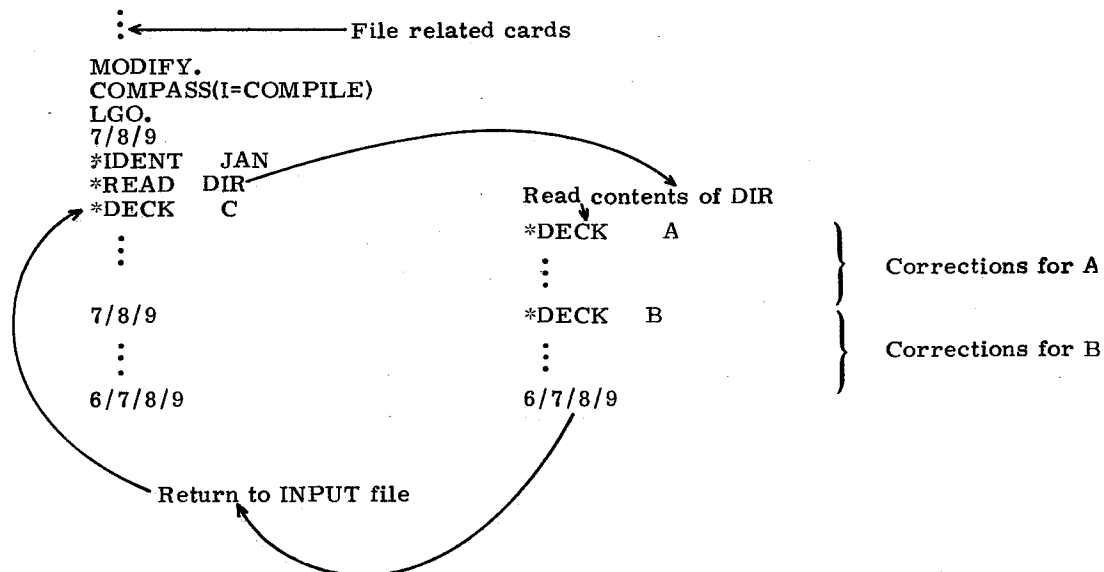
: File related cards

MODIFY.
COMPASS(I=COMPILE)
LGO.
7/8/9
*IDENT JAN
*READ DIR
*DECK C
:
7/8/9
:
6/7/8/9

Read contents of DIR
*DECK A
:
*DECK B
:
6/7/8/9

Corrections for A

Corrections for B

Return to INPUT file